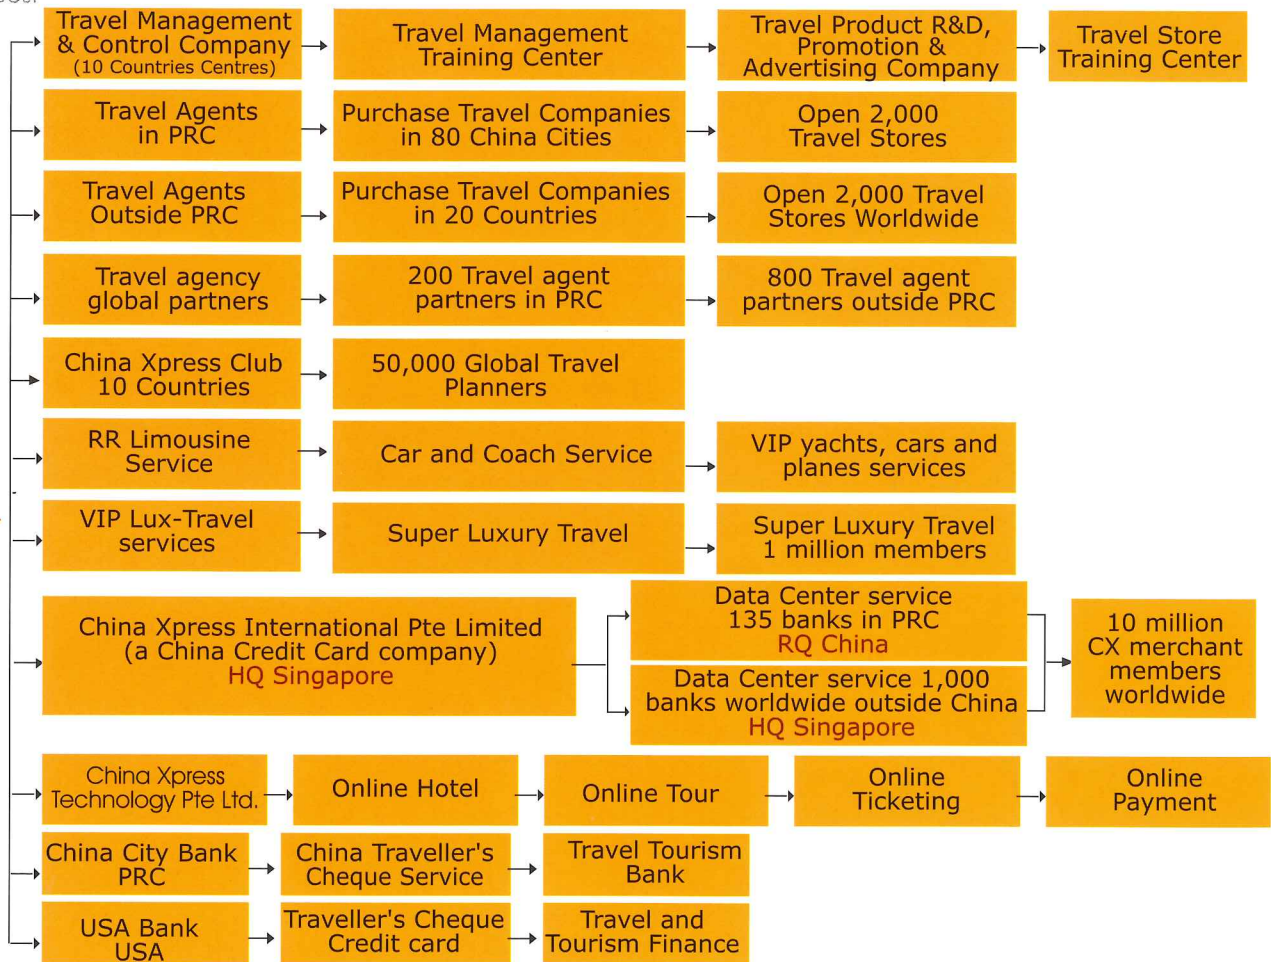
Travel Management & Control Company (10 Countries Centres)

Travel Management Training Center

Travel Product R&D, Promotion & Advertising Company

Travel Store Training Center

Travel Agents in PRC

Purchase Travel Companies in 80 China Cities

Open 2,000 Travel Stores

Travel Agents Outside PRC

Purchase Travel Companies in 20 Countries

Open 2,000 Travel Stores Worldwide

Travel agency global partners

200 Travel agent partners in PRC

800 Travel agent partners outside PRC

China Xpress Club 10 Countries

50,000 Global Travel Planners

RR Limousine Service

Car and Coach Service

VIP yachts, cars and planes services

VIP Lux-Travel services

Super Luxury Travel

Super Luxury Travel 1 million members

China Xpress International Pte Limited (a China Credit Card company) HQ Singapore

Data Center service 135 banks in PRC RQ China

Data Center service 1,000 banks worldwide outside China HQ Singapore

10 million CX merchant members worldwide

China Xpress Technology Pte Ltd.

Online Hotel

Online Tour

Online Ticketing

Online Payment

China City Bank PRC

China Traveller's Cheque Service

Travel Tourism Bank

USA Bank USA

Traveller's Cheque Credit card

Travel and Tourism Finance